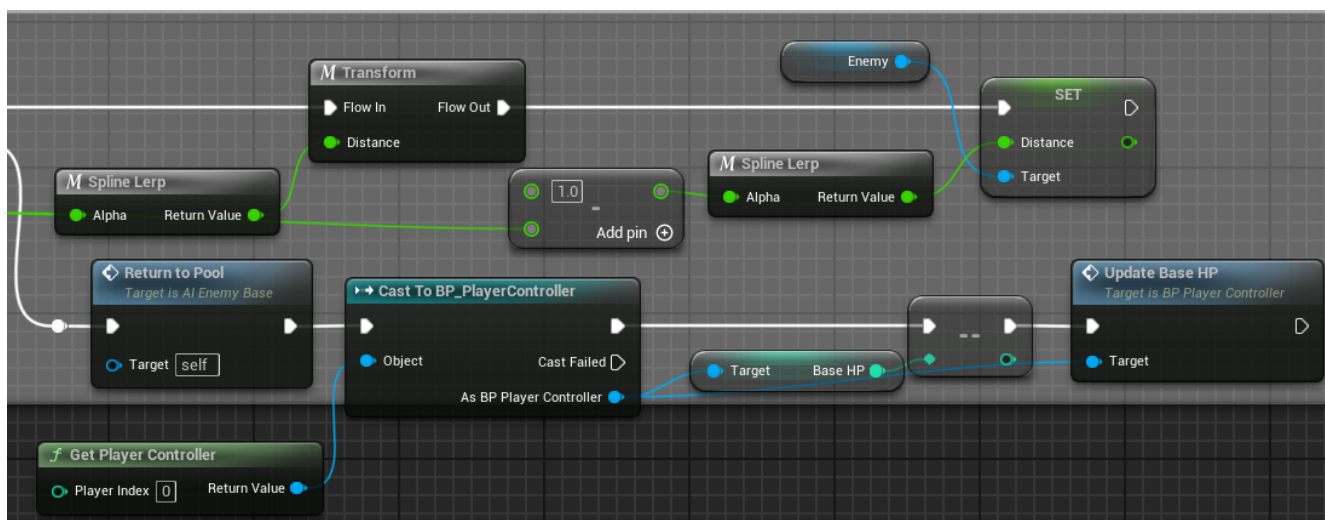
Enemy

M Transform
Flow In
Flow Out
Distance

SET
Distance
Target

M Spline Lerp
Alpha
Return Value

1.0
-
Add pin

M Spline Lerp
Alpha
Return Value

Return to Pool
Target is AI Enemy Base
Target self

Cast To BP_PlayerController
Object
Cast Failed
As BP Player Controller

--

Update Base HP
Target is BP Player Controller
Target

Target
Base HP

f Get Player Controller
Player Index 0
Return Value